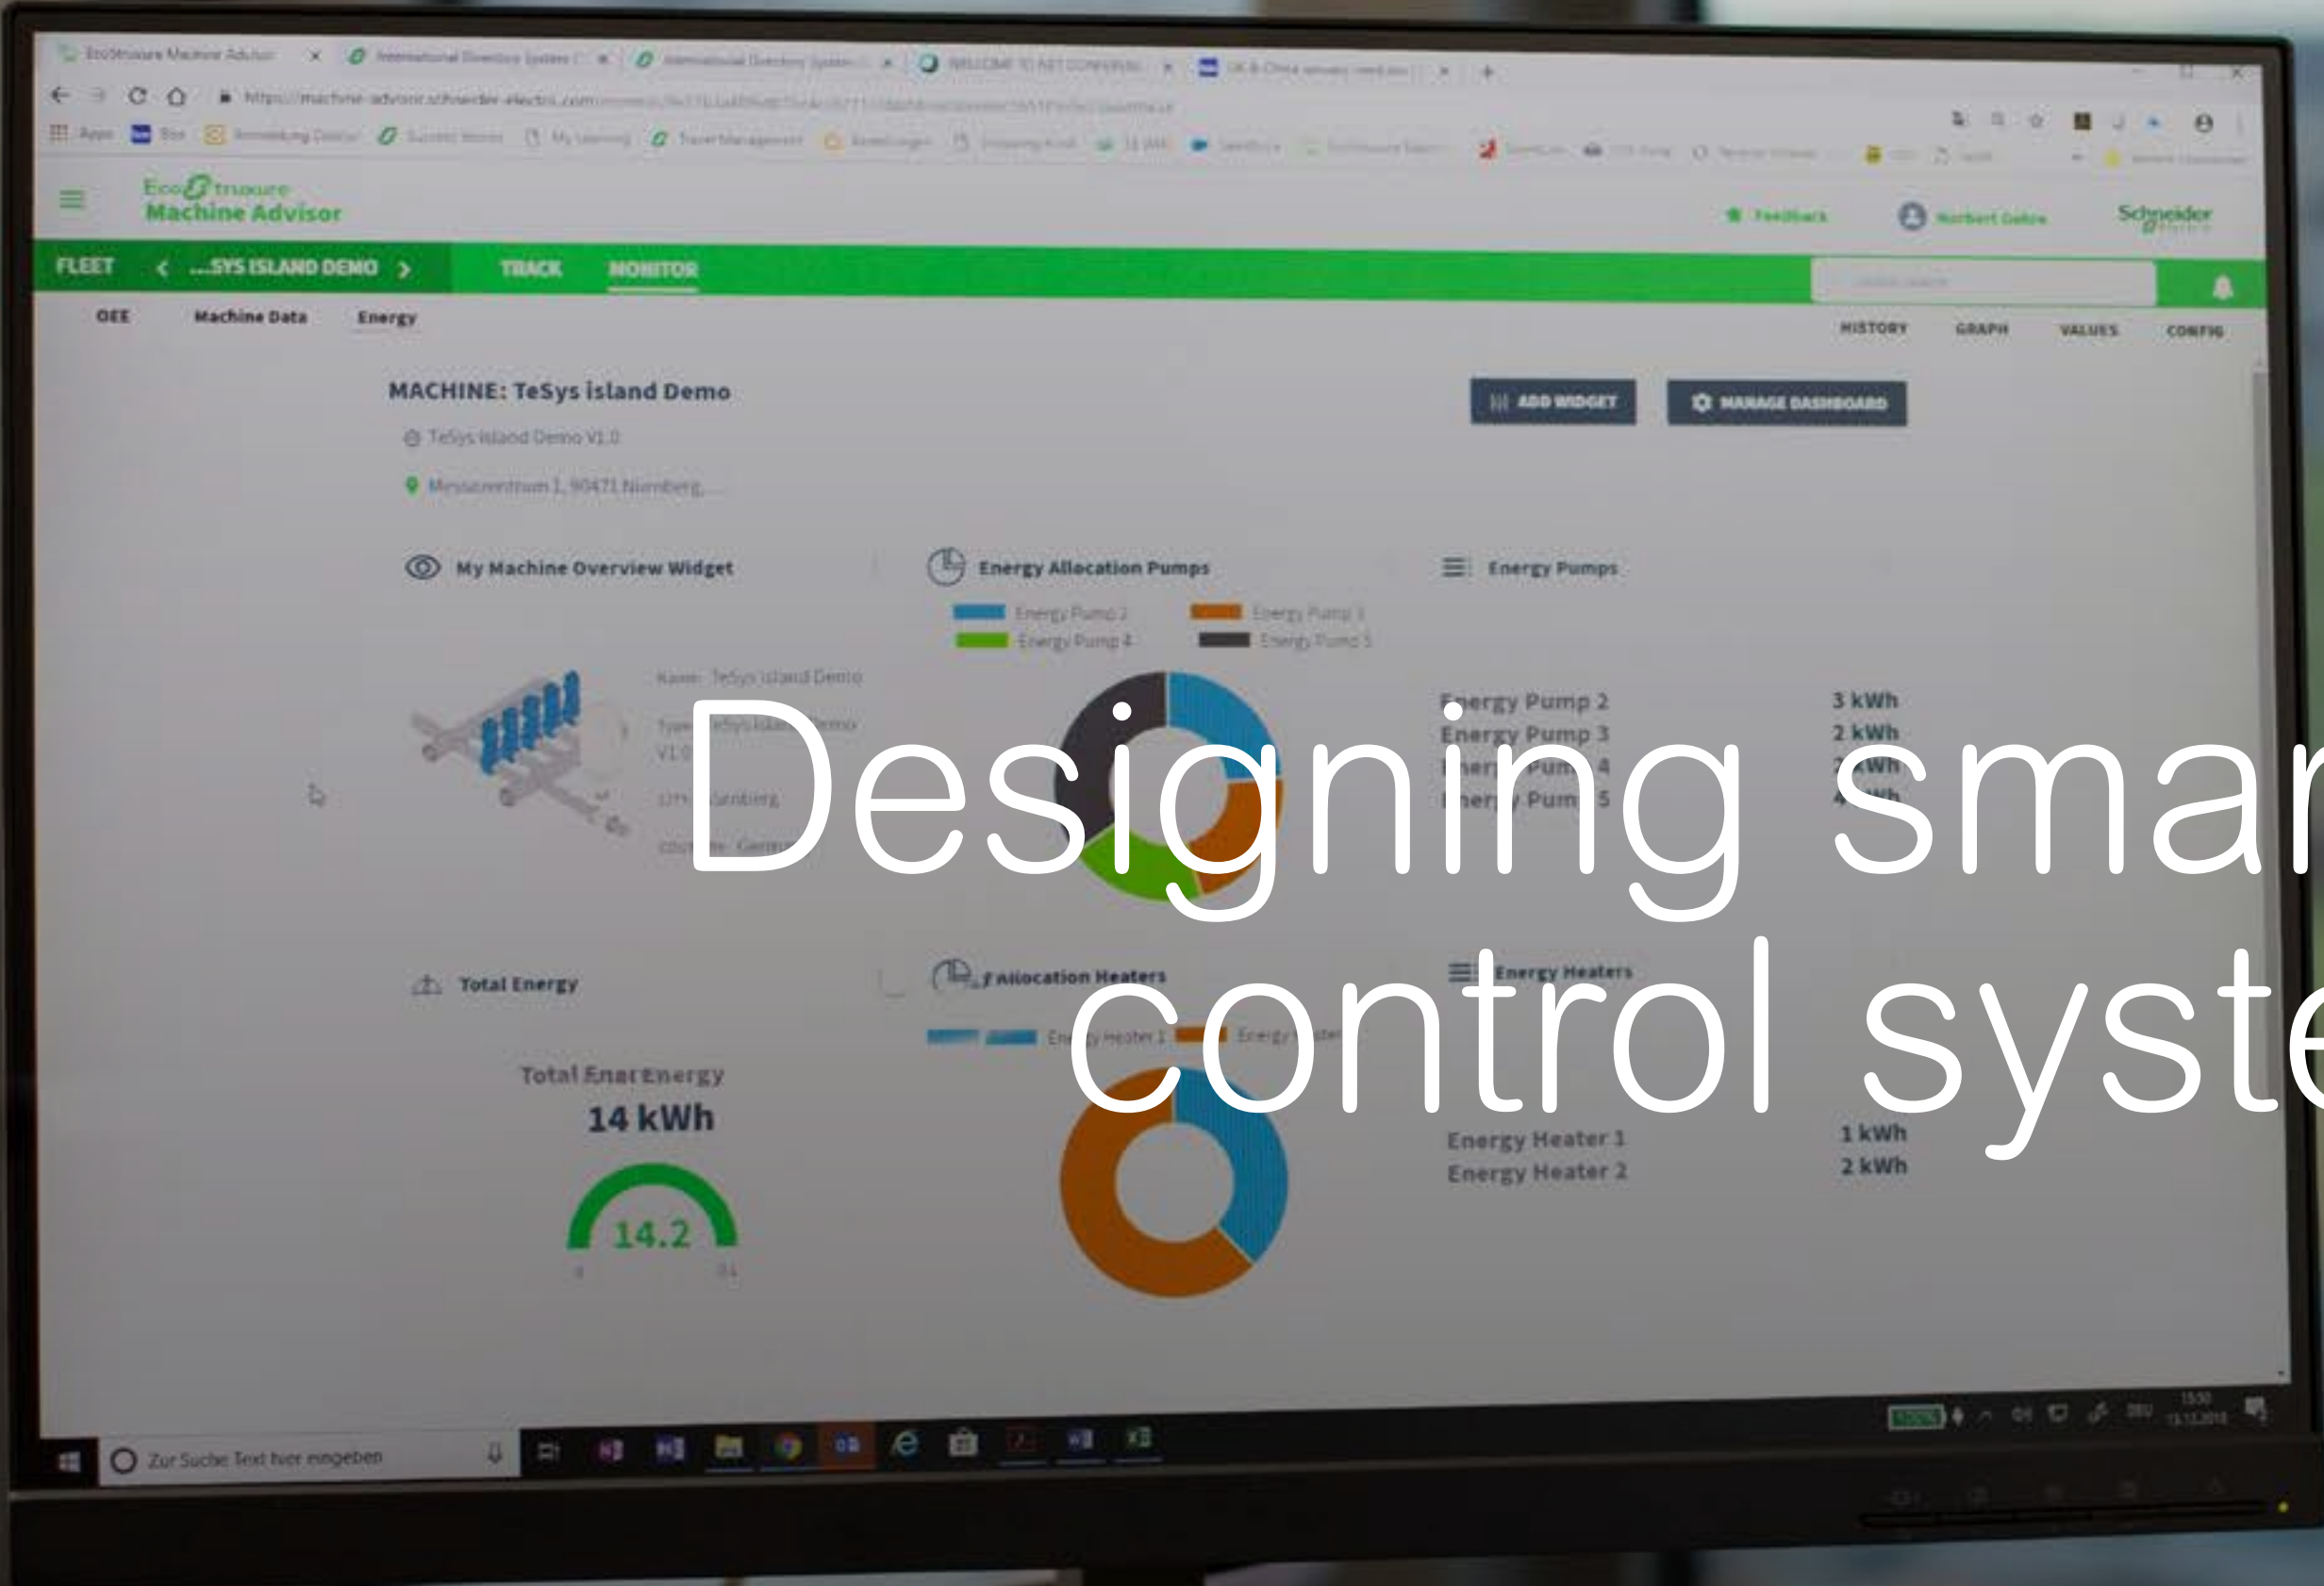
Designing smar
control syste

EcoStruxure Machine Advisor

Feedback

Schneider

FLEET < ...SYS ISLAND DEMO > TRACK MONITOR

OEE Machine Data Energy

HISTORY GRAPH VALUES CONFIG

MACHINE: TeSys island Demo

TeSys island Demo V1.0

Messezentrum 1, 90471 Nürnberg,...

ADD WIDGET

MANAGE DASHBOARD

My Machine Overview Widget

Energy Allocation Pumps

Energy Pumps

Energy Pump 2
Energy Pump 3
Energy Pump 4
Energy Pump 5

Energy Pump 2 3 kWh
Energy Pump 3 2 kWh
Energy Pump 4 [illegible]
Energy Pump 5 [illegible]

Name: TeSys island Demo

Total Energy

Total Enar Energy
14 kWh
14.2

Allocation Heaters

Energy Heaters

Energy Heater 1
Energy Heater 1 1 kWh
Energy Heater 2 2 kWh

Zur Suche Text hier eingeben